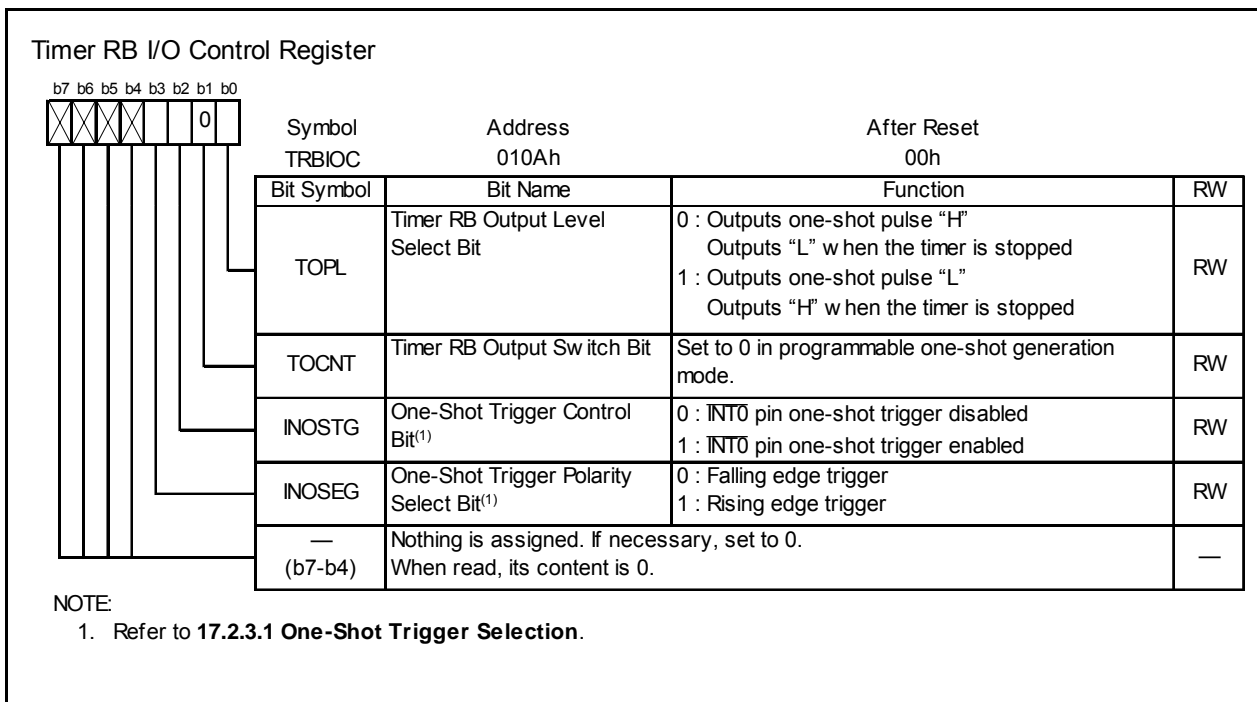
Timer RB I/O Control Register

b7 b6 b5 b4 b3 b2 b1 b0

0

| Symbol | Address | After Reset |
|---|---|---|
| TRBIOC | 010Ah | 00h |

| Bit Symbol | Bit Name | Function | RW |
|---|---|---|---|
| TOPL | Timer RB Output Level Select Bit | 0 : Outputs one-shot pulse "H" Outputs "L" w hen the timer is stopped 1 : Outputs one-shot pulse "L" Outputs "H" w hen the timer is stopped | RW |
| TOCNT | Timer RB Output Sw itch Bit | Set to 0 in programmable one-shot generation mode. | RW |
| INOSTG | One-Shot Trigger Control Bit$^{(1)}$ | 0 : $\overline{INT0}$ pin one-shot trigger disabled 1 : $\overline{INT0}$ pin one-shot trigger enabled | RW |
| INOSEG | One-Shot Trigger Polarity Select Bit$^{(1)}$ | 0 : Falling edge trigger 1 : Rising edge trigger | RW |
| — (b7-b4) | Nothing is assigned. If necessary, set to 0. When read, its content is 0. | | — |

NOTE:
1. Refer to 17.2.3.1 One-Shot Trigger Selection.